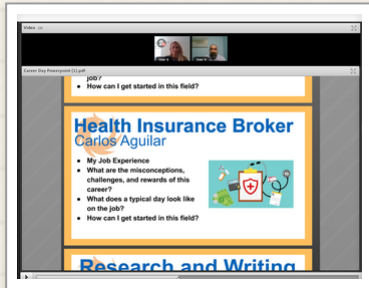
Video

Career Day Powerpoint (1).pdf

job?
● How can I get started in this field?

Health Insurance Broker
Carlos Aguilar

● My Job Experience
● What are the misconceptions, challenges, and rewards of this career?
● What does a typical day look like on the job?
● How can I get started in this field?

Research and Writing